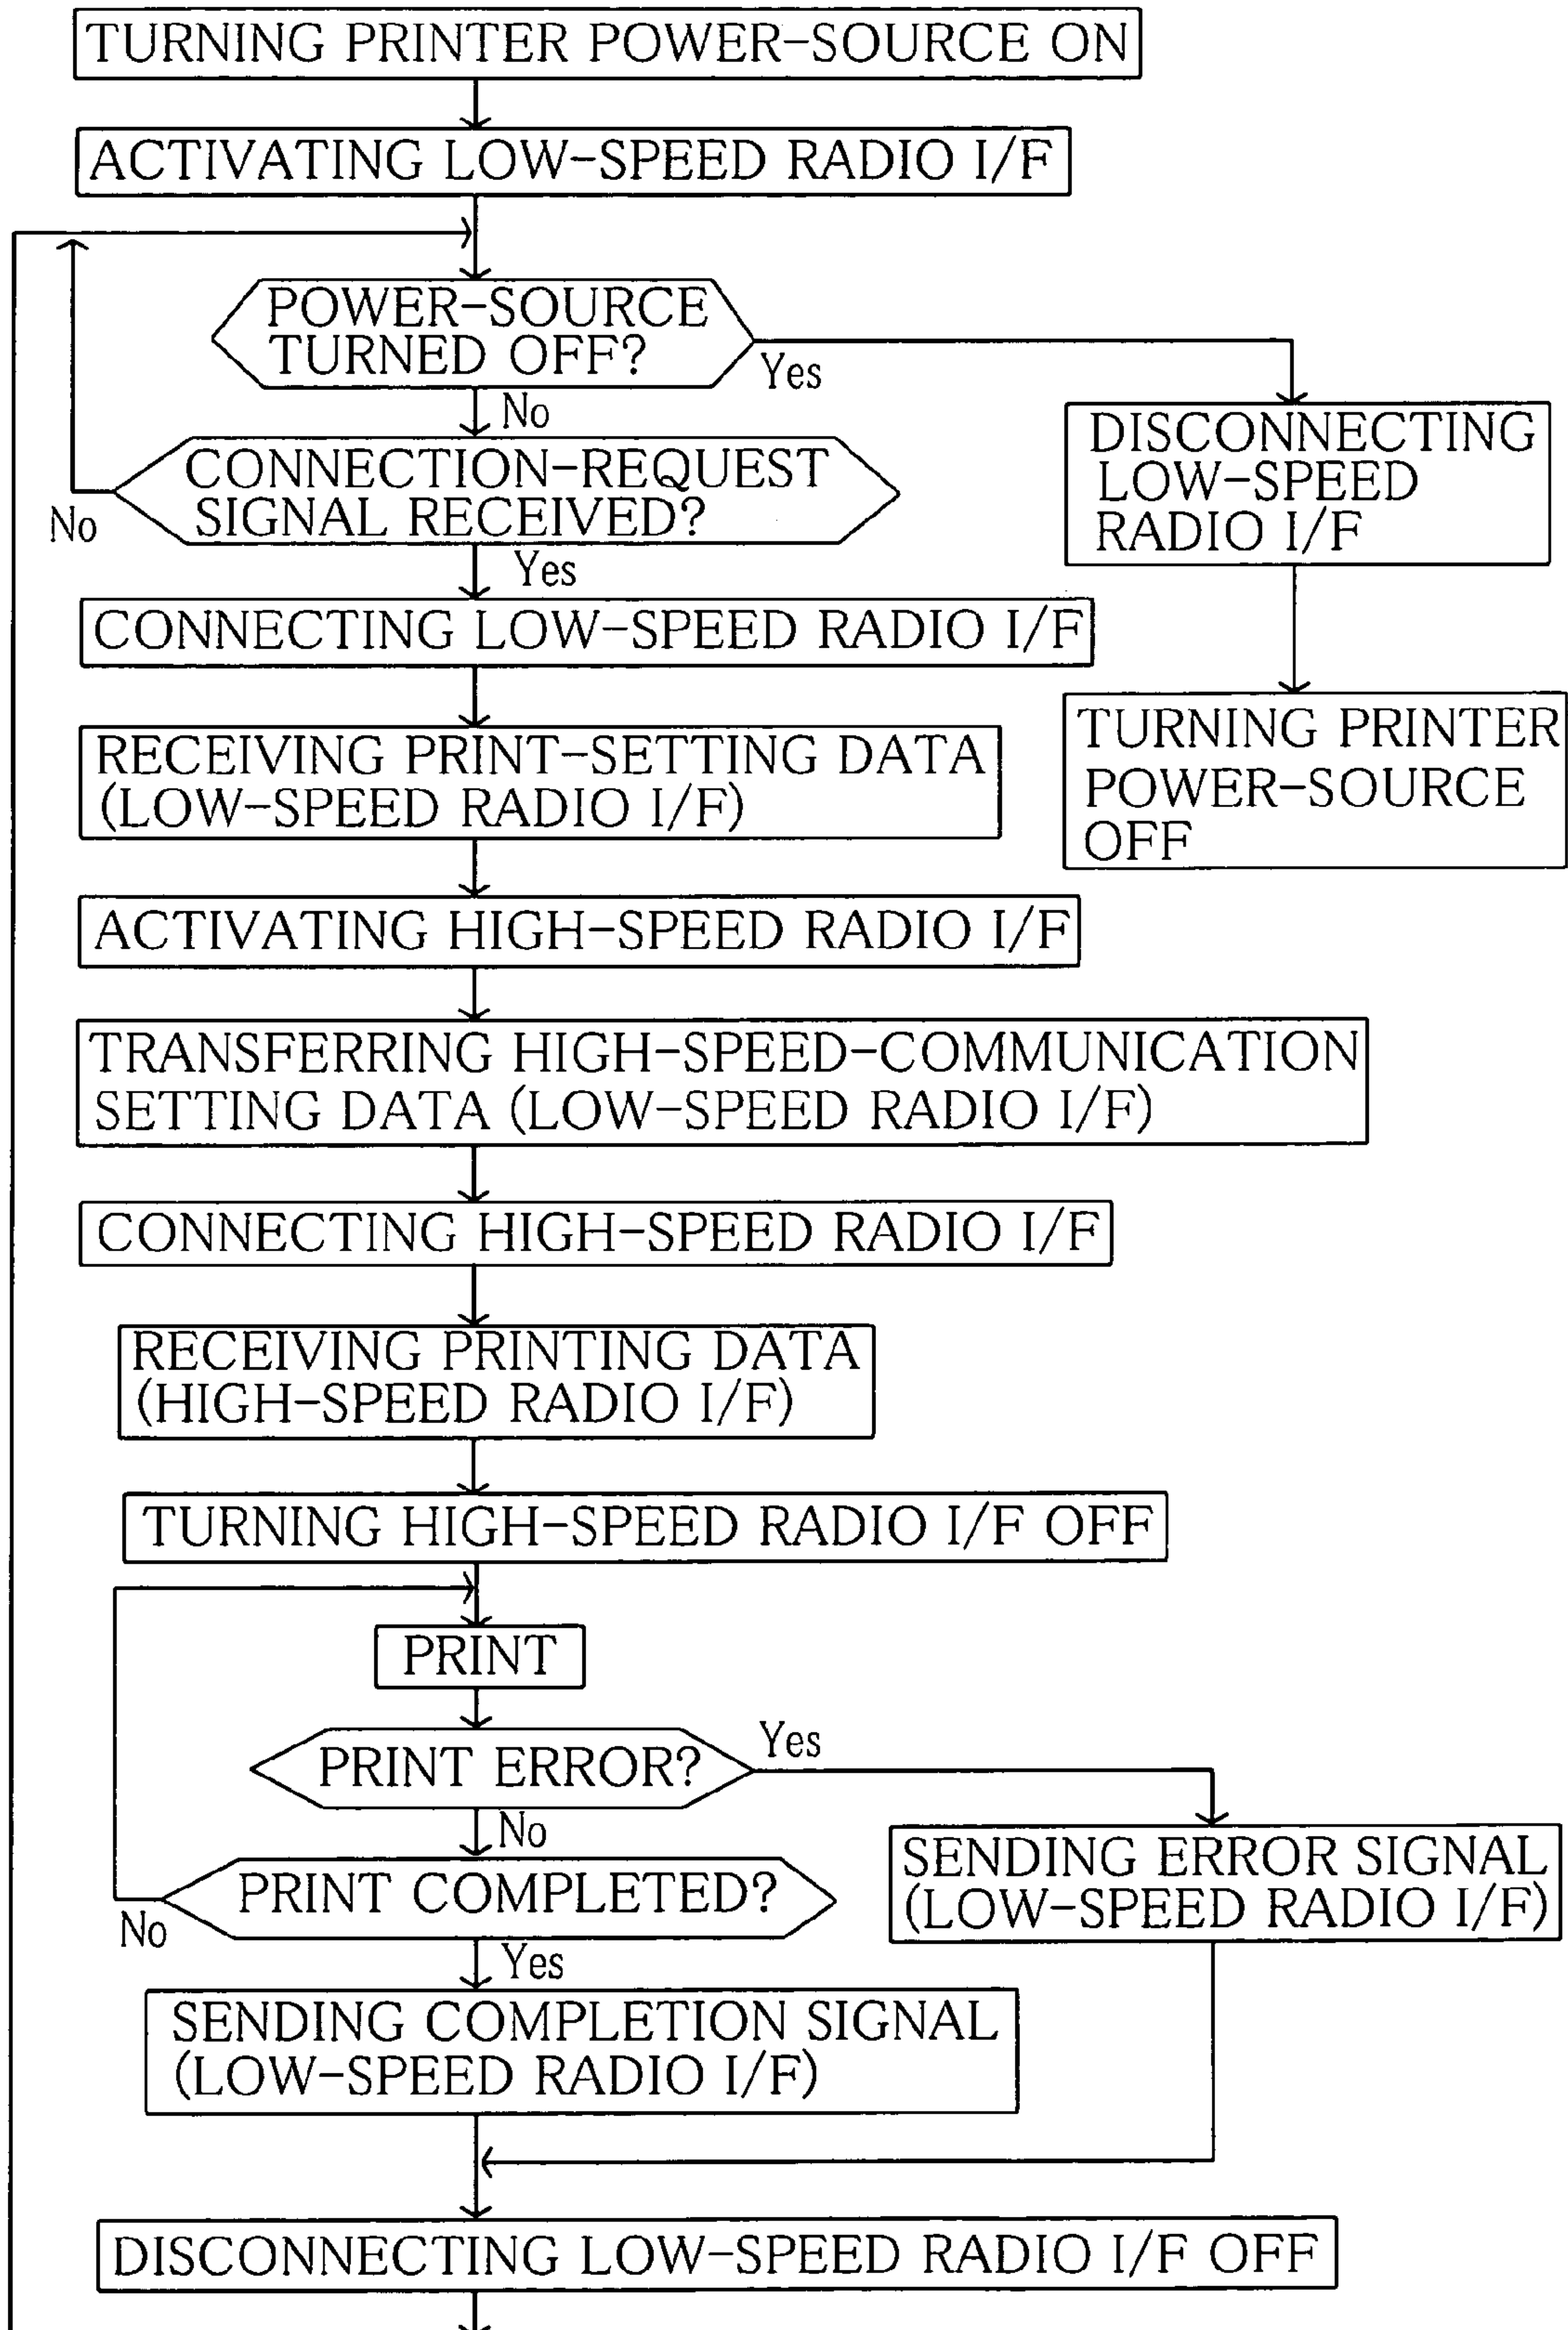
TURNING PRINTER POWER-SOURCE ON

ACTIVATING LOW-SPEED RADIO I/F

POWER-SOURCE TURNED OFF?

Yes

No

DISCONNECTING LOW-SPEED RADIO I/F

CONNECTION-REQUEST SIGNAL RECEIVED?

No

Yes

CONNECTING LOW-SPEED RADIO I/F

TURNING PRINTER POWER-SOURCE OFF

RECEIVING PRINT-SETTING DATA (LOW-SPEED RADIO I/F)

ACTIVATING HIGH-SPEED RADIO I/F

TRANSFERRING HIGH-SPEED-COMMUNICATION SETTING DATA (LOW-SPEED RADIO I/F)

CONNECTING HIGH-SPEED RADIO I/F

RECEIVING PRINTING DATA (HIGH-SPEED RADIO I/F)

TURNING HIGH-SPEED RADIO I/F OFF

PRINT

PRINT ERROR?

Yes

No

SENDING ERROR SIGNAL (LOW-SPEED RADIO I/F)

PRINT COMPLETED?

No

Yes

SENDING COMPLETION SIGNAL (LOW-SPEED RADIO I/F)

DISCONNECTING LOW-SPEED RADIO I/F OFF